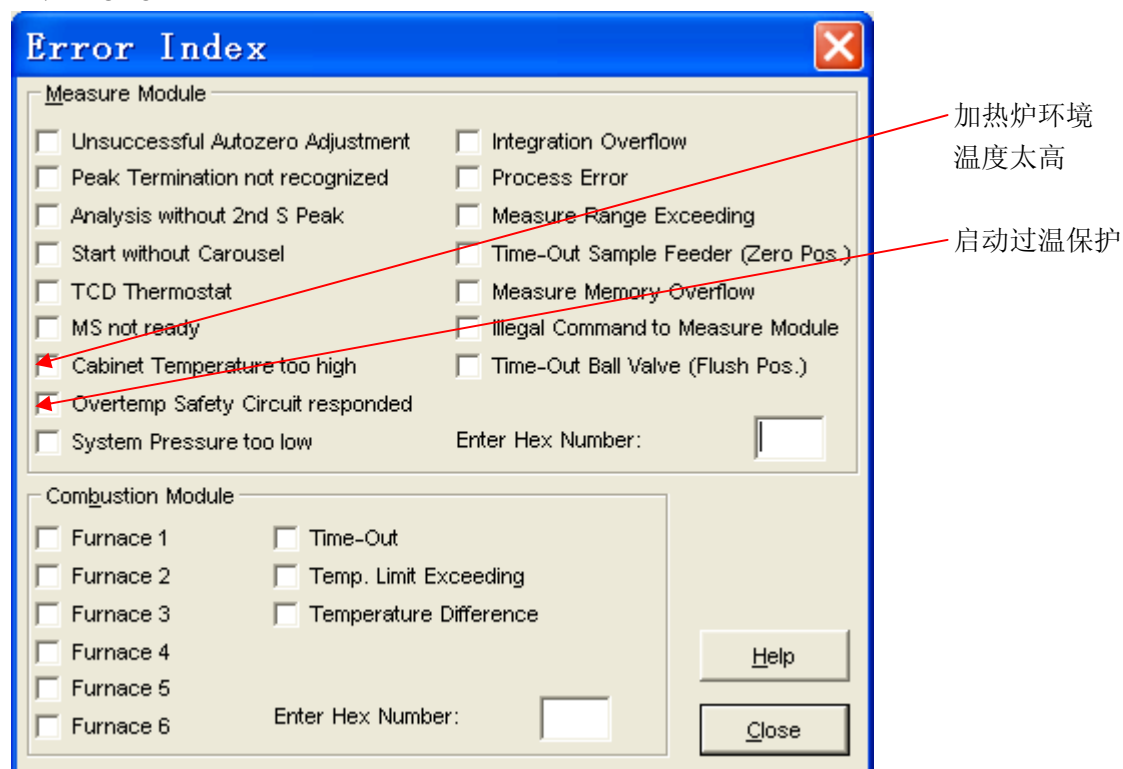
Error Index

Measure Module

Unsuccessful Autozero Adjustment
Peak Termination not recognized
Analysis without 2nd S Peak
Start without Carousel
TCD Thermostat
MS not ready
Cabinet Temperature too high
Overtemp Safety Circuit responded
System Pressure too low

Integration Overflow
Process Error
Measure Range Exceeding
Time-Out Sample Feeder (Zero Pos.)
Measure Memory Overflow
Illegal Command to Measure Module
Time-Out Ball Valve (Flush Pos.)

Enter Hex Number:

加热炉环境温度太高

启动过温保护

Combustion Module

Furnace 1
Furnace 2
Furnace 3
Furnace 4
Furnace 5
Furnace 6

Time-Out
Temp. Limit Exceeding
Temperature Difference

Enter Hex Number:

Help

Close